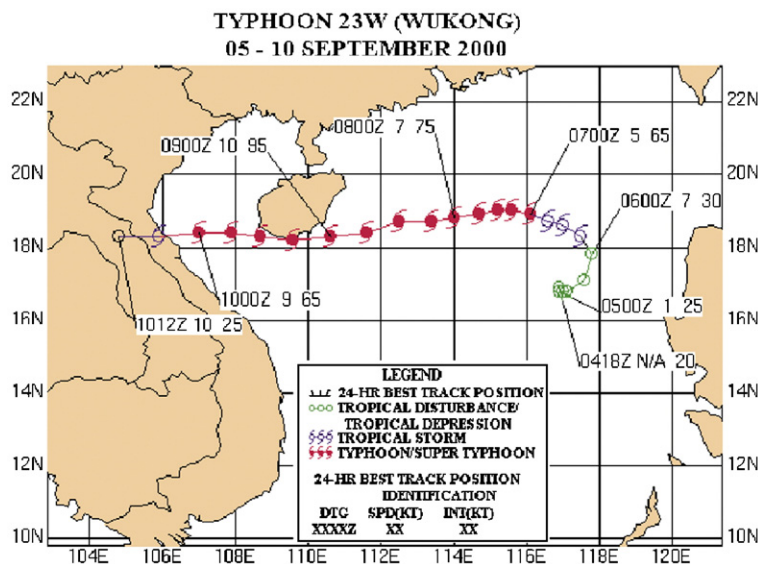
TYPHOON 23W (WUKONG)
05 - 10 SEPTEMBER 2000

22N
20N
18N
16N
14N
12N
10N

22N
20N
18N
16N
14N
12N
10N

0900Z 10 95
0800Z 7 75
0700Z 5 65
0600Z 7 30
1000Z 9 65
1012Z 10 25
0500Z 1 25
0418Z N/A 20

LEGEND
24-HR BEST TRACK POSITION
TROPICAL DISTURBANCE/ TROPICAL DEPRESSION
TROPICAL STORM
TYPHOON/SUPER TYPHOON
24-HR BEST TRACK POSITION IDENTIFICATION
| DTG | SPD(KT) | INT(KT) |
|---|---|---|
| XXXXZ | XX | XX |

104E 106E 108E 110E 112E 114E 116E 118E 120E